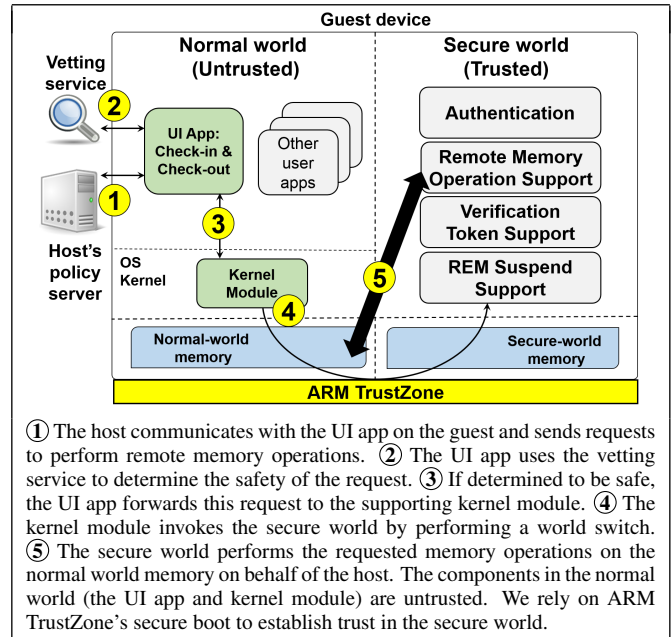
Guest device

Normal world (Untrusted)

Secure world (Trusted)

Vetting service

2

Host's policy server

1

UI App: Check-in & Check-out

Other user apps

3

OS Kernel

Kernel Module

4

Authentication

Remote Memory Operation Support

Verification Token Support

REM Suspend Support

5

Normal-world memory

Secure-world memory

ARM TrustZone

① The host communicates with the UI app on the guest and sends requests to perform remote memory operations. ② The UI app uses the vetting service to determine the safety of the request. ③ If determined to be safe, the UI app forwards this request to the supporting kernel module. ④ The kernel module invokes the secure world by performing a world switch. ⑤ The secure world performs the requested memory operations on the normal world memory on behalf of the host. The components in the normal world (the UI app and kernel module) are untrusted. We rely on ARM TrustZone's secure boot to establish trust in the secure world.